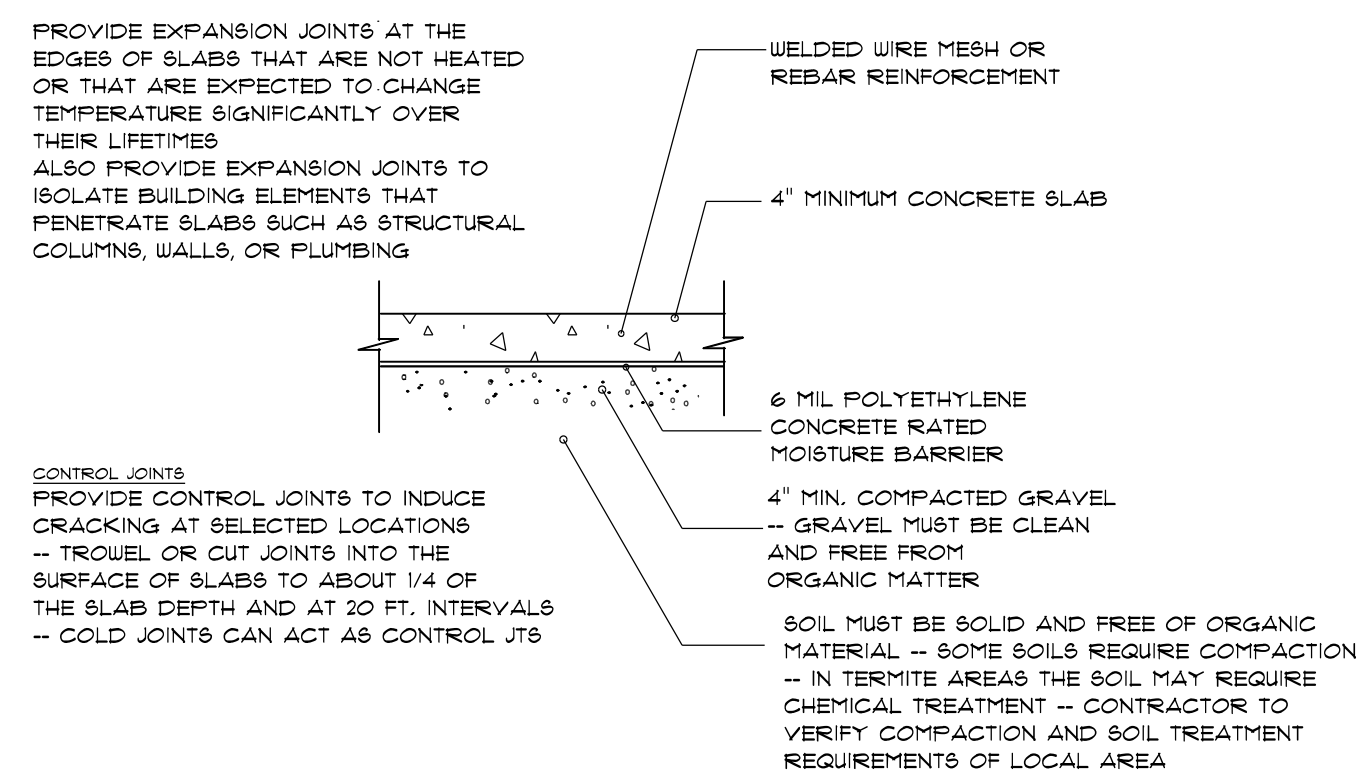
PROVIDE EXPANSION JOINTS AT THE EDGES OF SLABS THAT ARE NOT HEATED OR THAT ARE EXPECTED TO CHANGE TEMPERATURE SIGNIFICANTLY OVER THEIR LIFETIMES
ALSO PROVIDE EXPANSION JOINTS TO ISOLATE BUILDING ELEMENTS THAT PENETRATE SLABS SUCH AS STRUCTURAL COLUMNS, WALLS, OR PLUMBING

WELDED WIRE MESH OR REBAR REINFORCEMENT

4" MINIMUM CONCRETE SLAB

6 MIL POLYETHYLENE CONCRETE RATED MOISTURE BARRIER

CONTROL JOINTS
PROVIDE CONTROL JOINTS TO INDUCE CRACKING AT SELECTED LOCATIONS -- TROWEL OR CUT JOINTS INTO THE SURFACE OF SLABS TO ABOUT 1/4 OF THE SLAB DEPTH AND AT 20 FT. INTERVALS -- COLD JOINTS CAN ACT AS CONTROL JTS

4" MIN. COMPACTED GRAVEL -- GRAVEL MUST BE CLEAN AND FREE FROM ORGANIC MATTER

SOIL MUST BE SOLID AND FREE OF ORGANIC MATERIAL -- SOME SOILS REQUIRE COMPACTION -- IN TERMITE AREAS THE SOIL MAY REQUIRE CHEMICAL TREATMENT -- CONTRACTOR TO VERIFY COMPACTION AND SOIL TREATMENT REQUIREMENTS OF LOCAL AREA